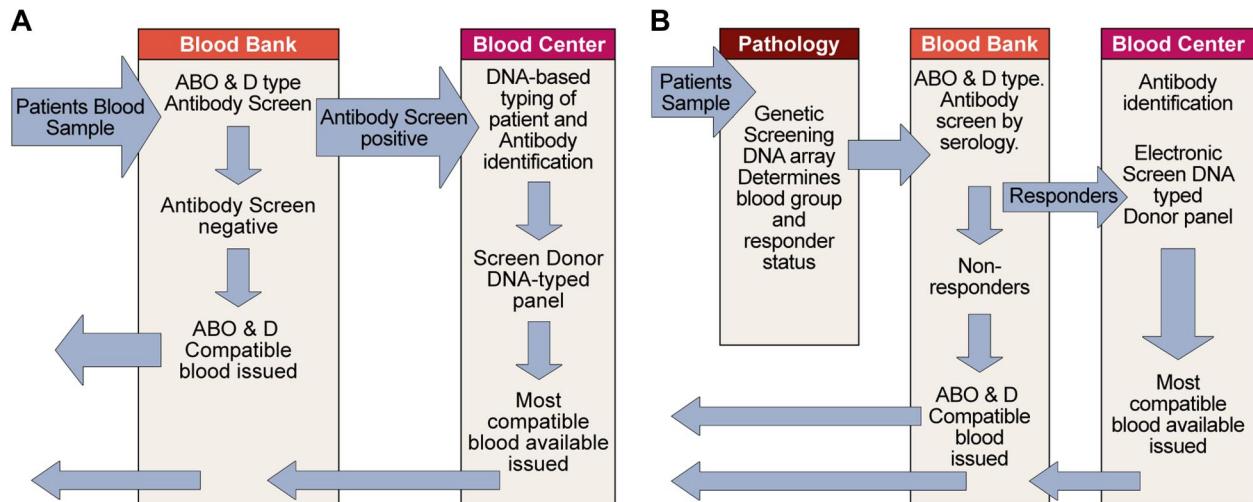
A

Blood Bank

Blood Center

Patients Blood Sample

ABO & D type Antibody Screen

Antibody Screen positive

DNA-based typing of patient and Antibody identification

Antibody Screen negative

Screen Donor DNA-typed panel

ABO & D Compatible blood issued

Most compatible blood available issued

B

Pathology

Blood Bank

Blood Center

Patients Sample

Genetic Screening DNA array Determines blood group and responder status

ABO & D type. Antibody screen by serology.

Antibody identification

Electronic Screen DNA typed Donor panel

Responders

Non-responders

ABO & D Compatible blood issued

Most compatible blood available issued